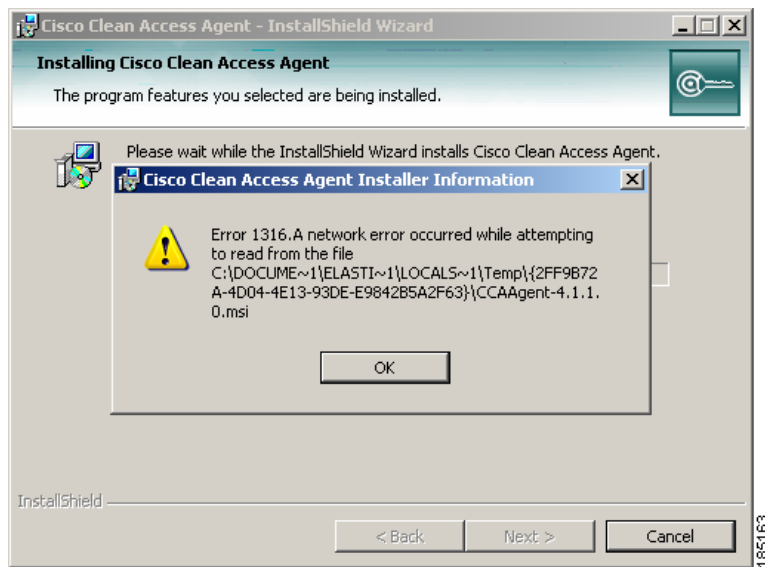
Cisco Clean Access Agent - InstallShield Wizard

Installing Cisco Clean Access Agent

The program features you selected are being installed.

Please wait while the InstallShield Wizard installs Cisco Clean Access Agent.

Cisco Clean Access Agent Installer Information

Error 1316.A network error occurred while attempting to read from the file C:\DOCUME~1\ELASTI~1\LOCALS~1\Temp\{2FF9B72A-4D04-4E13-93DE-E9842B5A2F63}\CCAAgent-4.1.1.0.msi

OK

InstallShield

< Back

Next >

Cancel

185163